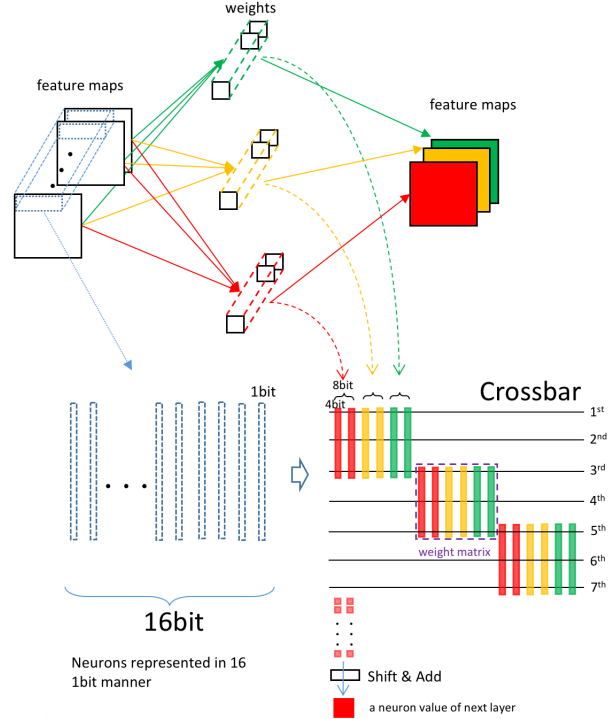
weights

feature maps

feature maps

1bit

8bit
4bit

Crossbar

$1^{st}$
$2^{nd}$
$3^{rd}$
$4^{th}$
$5^{th}$
$6^{th}$
$7^{th}$

weight matrix

16bit

Neurons represented in 16 1bit manner

Shift & Add

a neuron value of next layer